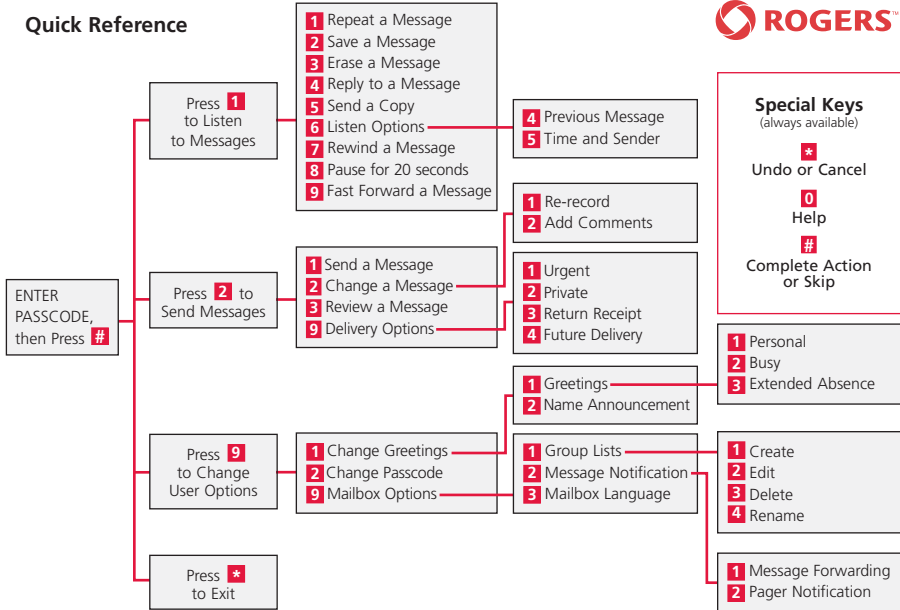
Quick Reference

ROGERS™

ENTER PASSCODE, then Press #

Press 1 to Listen to Messages

1 Repeat a Message
2 Save a Message
3 Erase a Message
4 Reply to a Message
5 Send a Copy
6 Listen Options
7 Rewind a Message
8 Pause for 20 seconds
9 Fast Forward a Message

4 Previous Message
5 Time and Sender

Press 2 to Send Messages

1 Send a Message
2 Change a Message
3 Review a Message
9 Delivery Options

1 Re-record
2 Add Comments

1 Urgent
2 Private
3 Return Receipt
4 Future Delivery

Press 9 to Change User Options

1 Change Greetings
2 Change Passcode
9 Mailbox Options

1 Greetings
2 Name Announcement

1 Personal
2 Busy
3 Extended Absence

1 Group Lists
2 Message Notification
3 Mailbox Language

1 Create
2 Edit
3 Delete
4 Rename

1 Message Forwarding
2 Pager Notification

Press * to Exit

Special Keys
(always available)

*
Undo or Cancel

0
Help

#
Complete Action or Skip